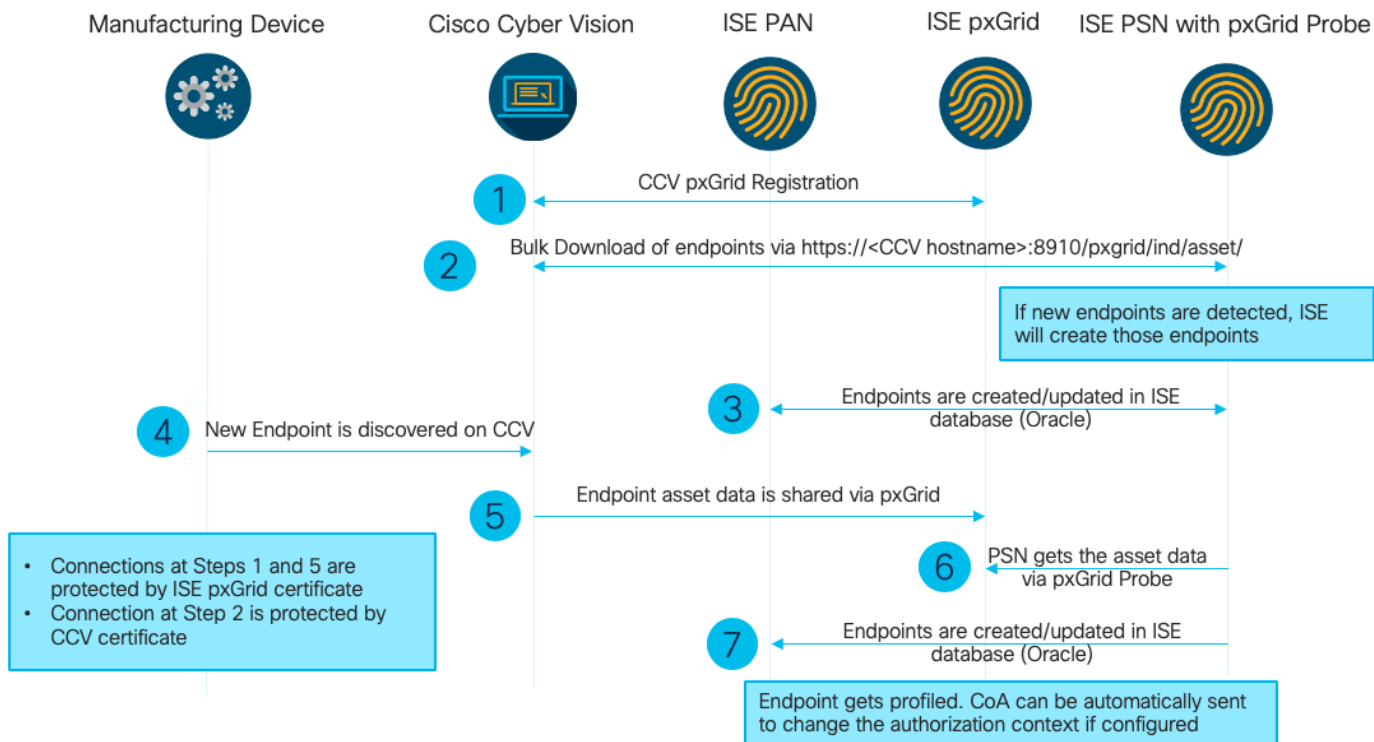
Manufacturing Device

Cisco Cyber Vision

ISE PAN

ISE pxGrid

ISE PSN with pxGrid Probe

1 CCV pxGrid Registration

2 Bulk Download of endpoints via https://<CCV hostname>:8910/pxgrid/ind/asset/

If new endpoints are detected, ISE will create those endpoints

3 Endpoints are created/updated in ISE database (Oracle)

4 New Endpoint is discovered on CCV

5 Endpoint asset data is shared via pxGrid

- Connections at Steps 1 and 5 are protected by ISE pxGrid certificate
- Connection at Step 2 is protected by CCV certificate

6 PSN gets the asset data via pxGrid Probe

7 Endpoints are created/updated in ISE database (Oracle)

Endpoint gets profiled. CoA can be automatically sent to change the authorization context if configured